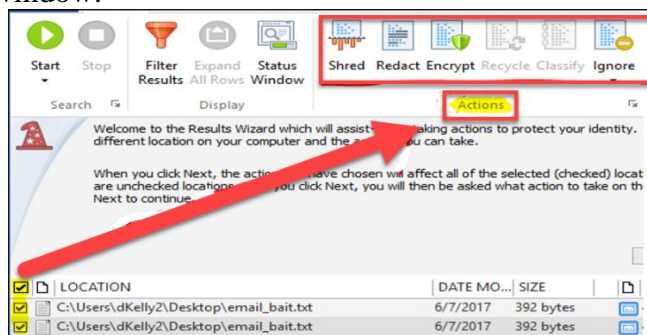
window.

Start Stop
Search

Filter Results Expand All Rows Status Window
Display

Shred Redact Encrypt Recycle Classify Ignore
Actions

Welcome to the Results Wizard which will assist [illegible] taking actions to protect your identity. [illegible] different location on your computer and the a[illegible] you can take.

When you click Next, the actio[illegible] have chosen will affect all of the selected (checked) locat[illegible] are unchecked locations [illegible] you click Next, you will then be asked what action to take on th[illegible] Next to continue.

LOCATION | DATE MO... | SIZE

C:\Users\dKelly2\Desktop\email_bait.txt 6/7/2017 392 bytes
C:\Users\dKelly2\Desktop\email_bait.txt 6/7/2017 392 bytes